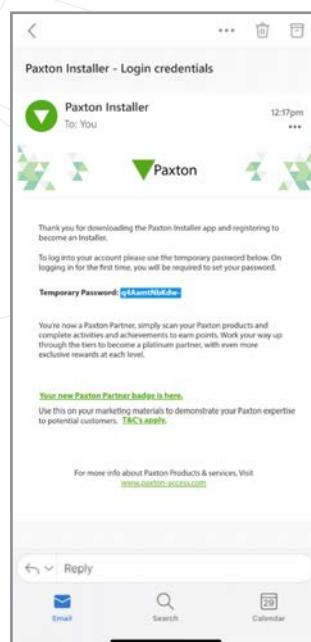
Paxton Installer - Login credentials

Paxton Installer
To: You

12:17pm

Paxton

Thank you for downloading the Paxton Installer app and registering to become an Installer.

To log into your account please use the temporary password below. On logging in for the first time, you will be required to set your password.

Temporary Password: @4AamtNbKdw-

You're now a Paxton Partner, simply scan your Paxton products and complete activities and achievements to earn points. Work your way up through the tiers to become a platinum partner, with even more exclusive rewards at each level.

Your new Paxton Partner badge is here.

Use this on your marketing materials to demonstrate your Paxton expertise to potential customers. T&C's apply.

For more info about Paxton Products & services, Visit www.paxton-access.com

Reply

Email
Search
29
Calendar